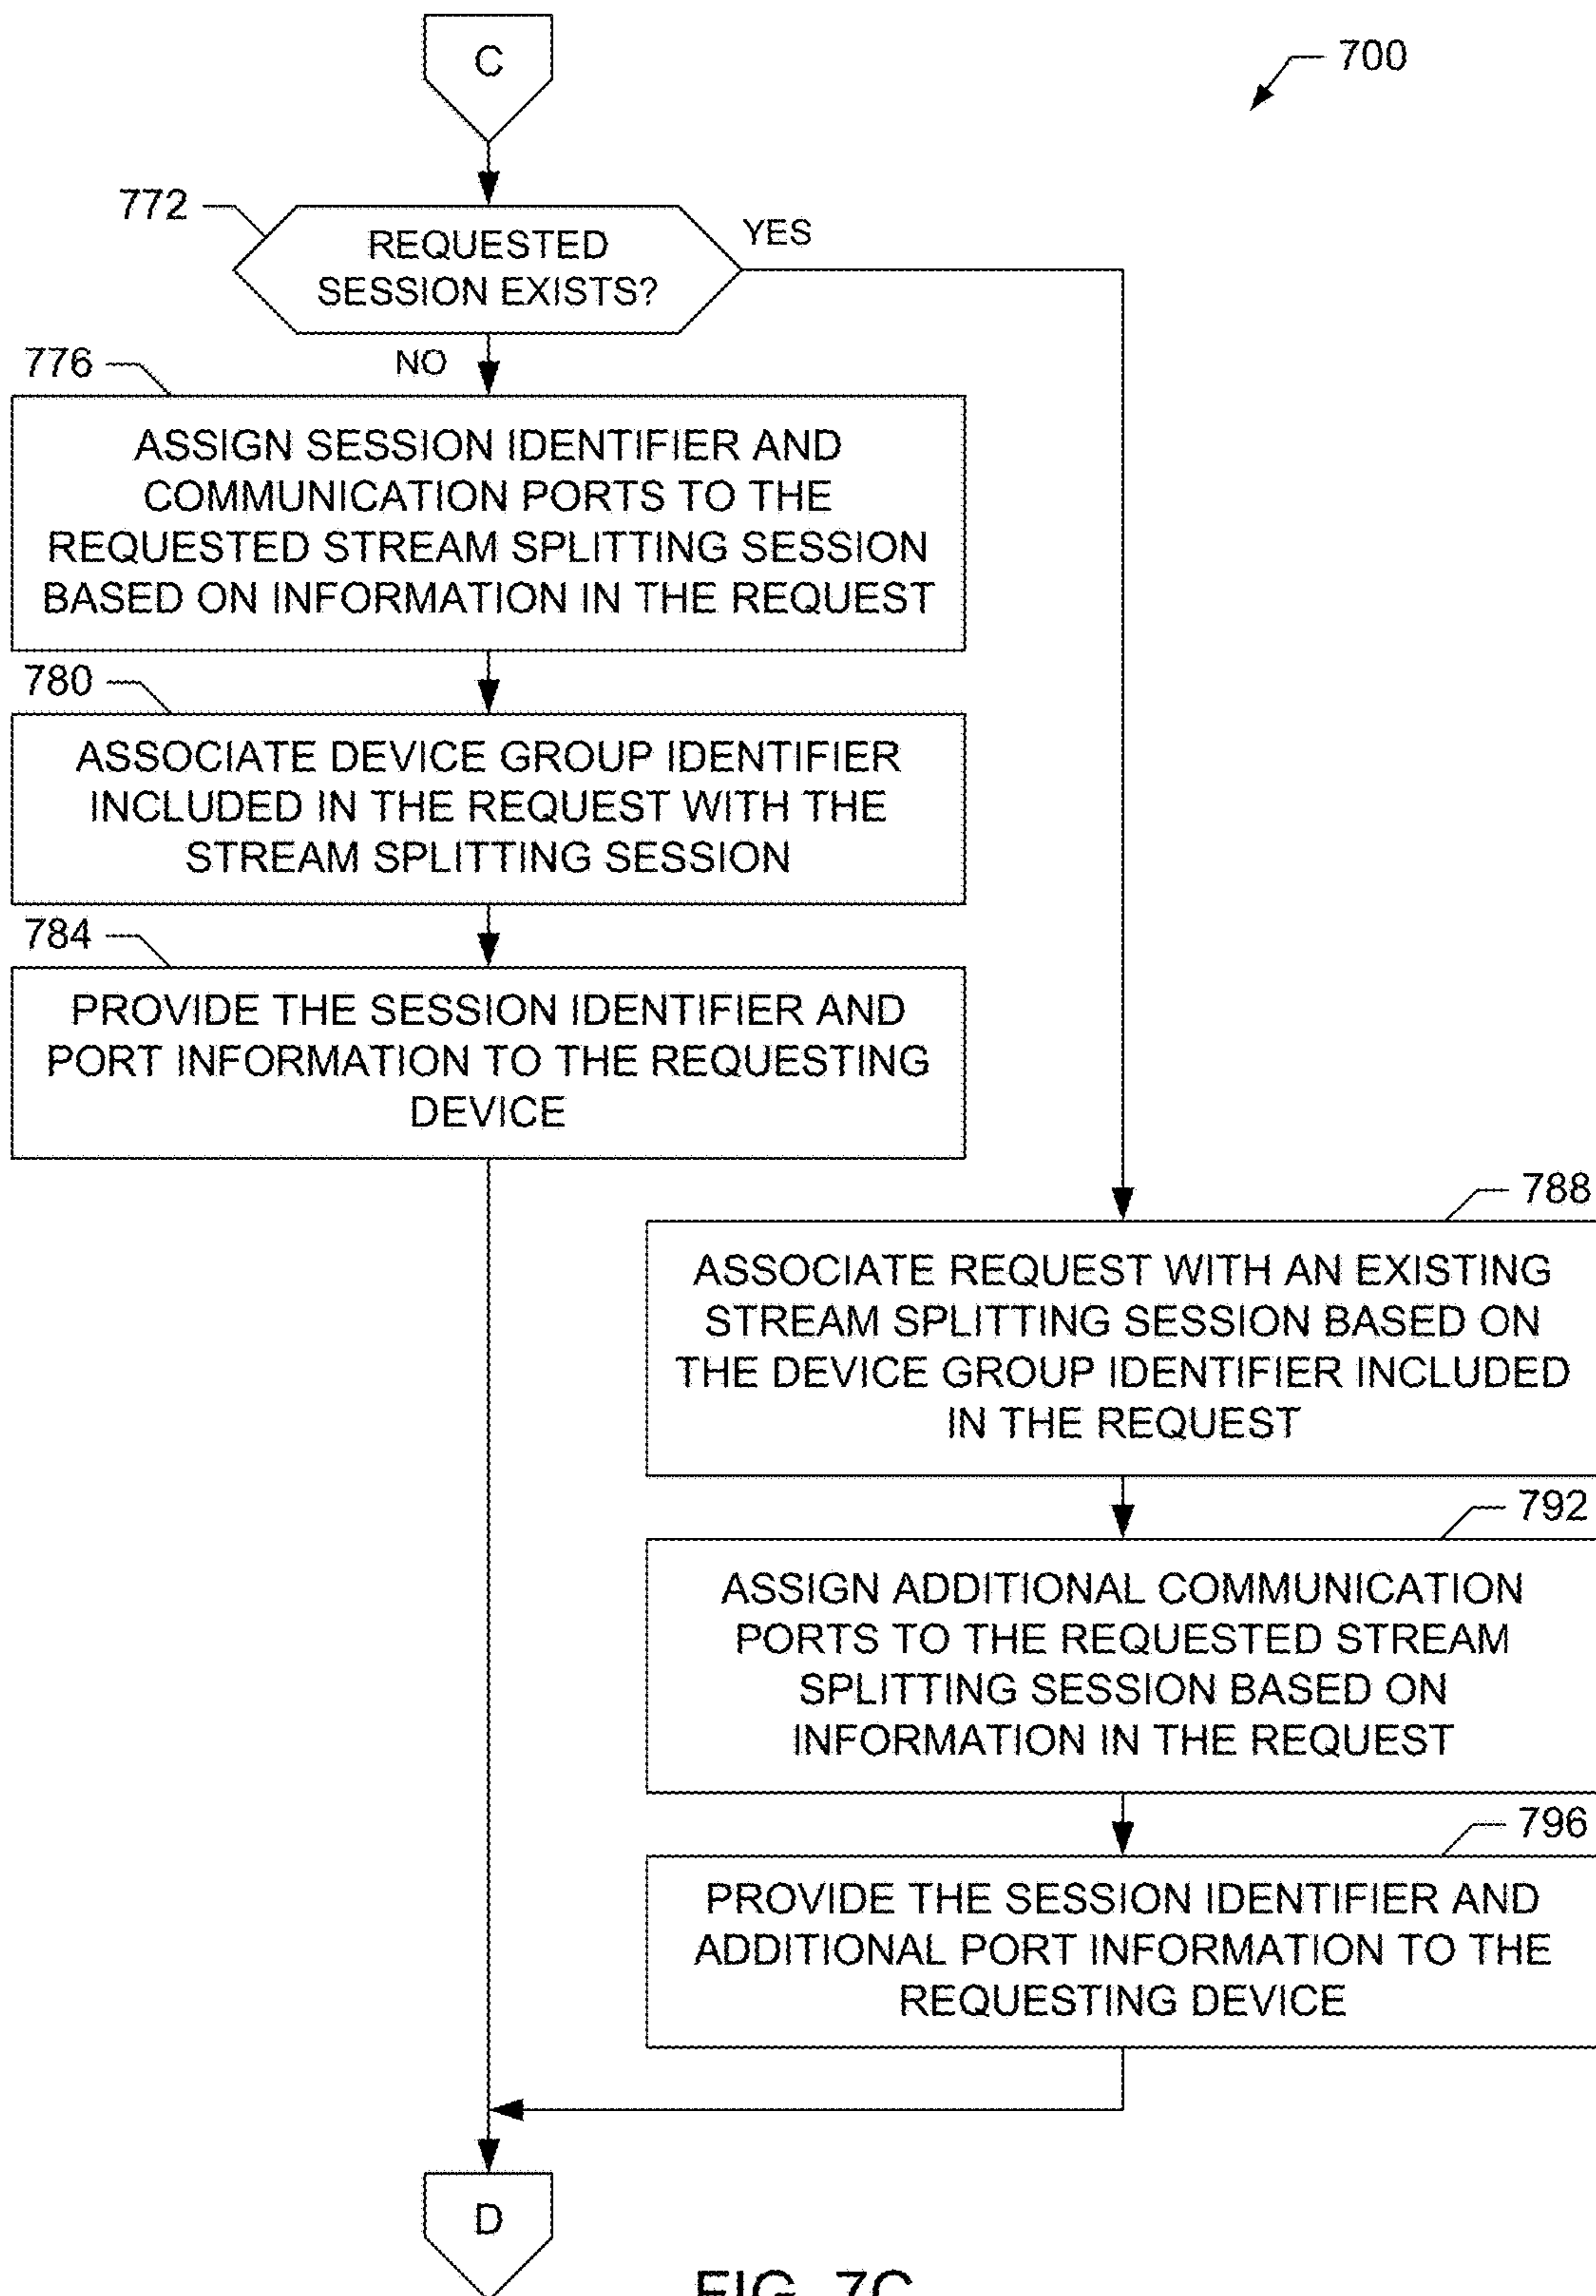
C

700

772

REQUESTED SESSION EXISTS?

YES

NO

776

ASSIGN SESSION IDENTIFIER AND COMMUNICATION PORTS TO THE REQUESTED STREAM SPLITTING SESSION BASED ON INFORMATION IN THE REQUEST

780

ASSOCIATE DEVICE GROUP IDENTIFIER INCLUDED IN THE REQUEST WITH THE STREAM SPLITTING SESSION

784

PROVIDE THE SESSION IDENTIFIER AND PORT INFORMATION TO THE REQUESTING DEVICE

788

ASSOCIATE REQUEST WITH AN EXISTING STREAM SPLITTING SESSION BASED ON THE DEVICE GROUP IDENTIFIER INCLUDED IN THE REQUEST

792

ASSIGN ADDITIONAL COMMUNICATION PORTS TO THE REQUESTED STREAM SPLITTING SESSION BASED ON INFORMATION IN THE REQUEST

796

PROVIDE THE SESSION IDENTIFIER AND ADDITIONAL PORT INFORMATION TO THE REQUESTING DEVICE

D

FIG. 7C